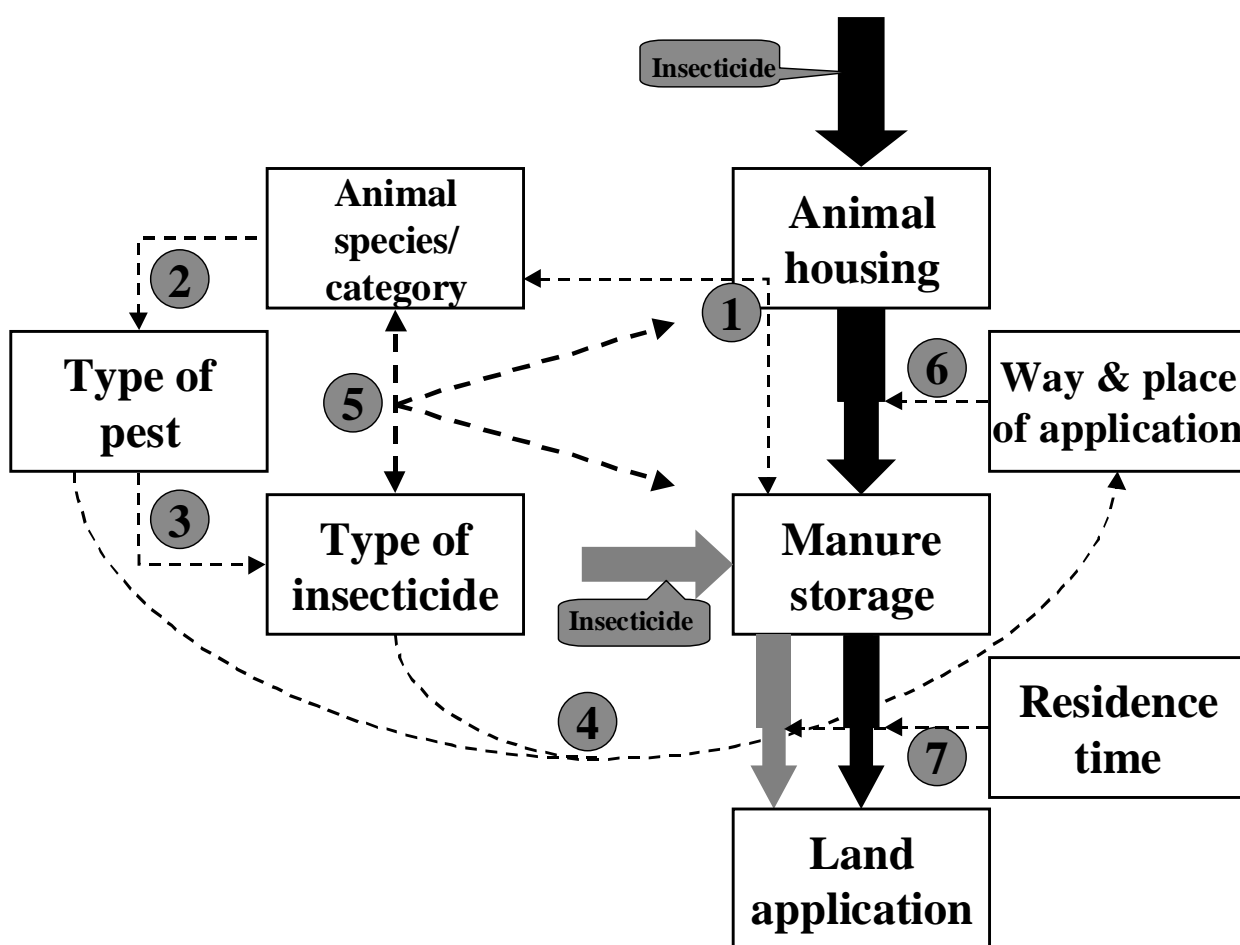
Insecticide

Animal species/ category

Animal housing

2

1

Type of pest

5

6

Way & place of application

3

Type of insecticide

Manure storage

Insecticide

4

Residence time

7

Land application